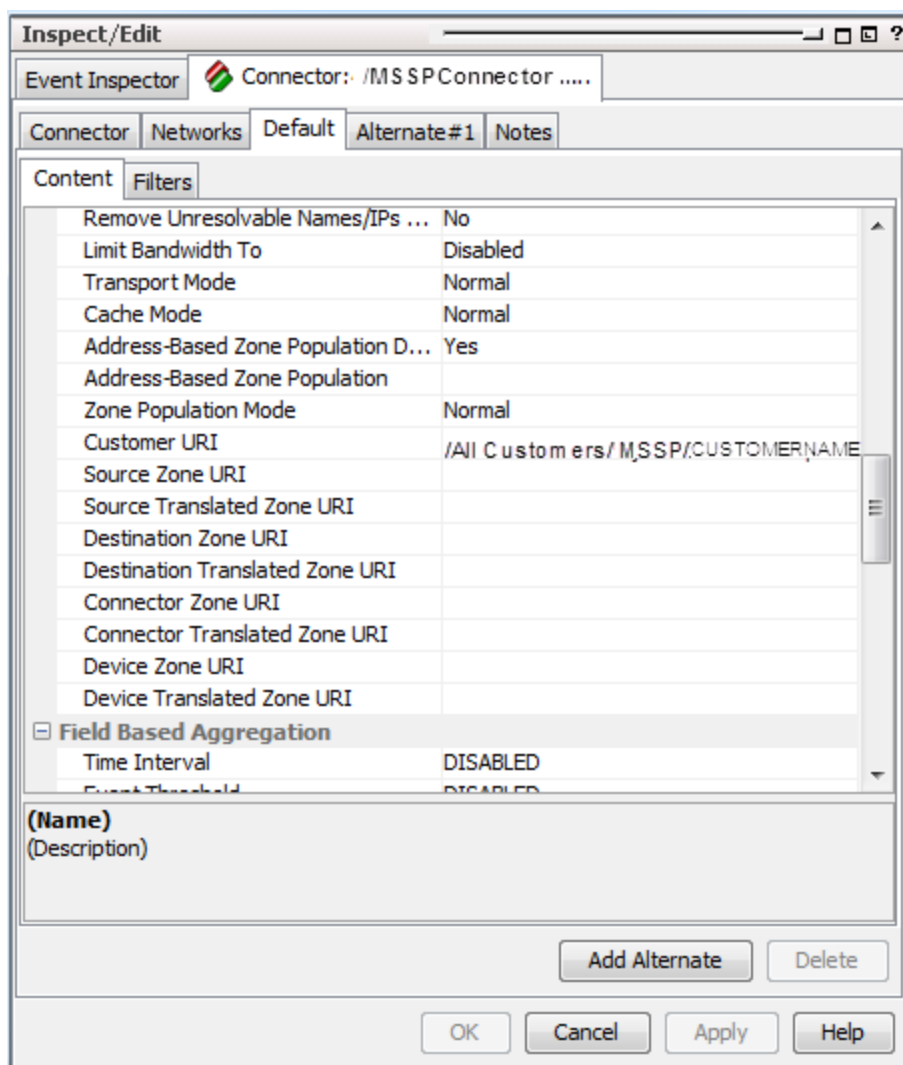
Inspect/Edit

Event Inspector | Connector: /MSSPConnector .....

Connector | Networks | Default | Alternate#1 | Notes

Content | Filters

| | |
|---|---|
| Remove Unresolvable Names/IPs ... | No |
| Limit Bandwidth To | Disabled |
| Transport Mode | Normal |
| Cache Mode | Normal |
| Address-Based Zone Population D... | Yes |
| Address-Based Zone Population | |
| Zone Population Mode | Normal |
| Customer URI | /All Customers/MSSP/CUSTOMERNAME |
| Source Zone URI | |
| Source Translated Zone URI | |
| Destination Zone URI | |
| Destination Translated Zone URI | |
| Connector Zone URI | |
| Connector Translated Zone URI | |
| Device Zone URI | |
| Device Translated Zone URI | |

⊟ Field Based Aggregation

| | |
|---|---|
| Time Interval | DISABLED |
| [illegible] | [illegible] |

(Name)
(Description)

Add Alternate | Delete

OK | Cancel | Apply | Help